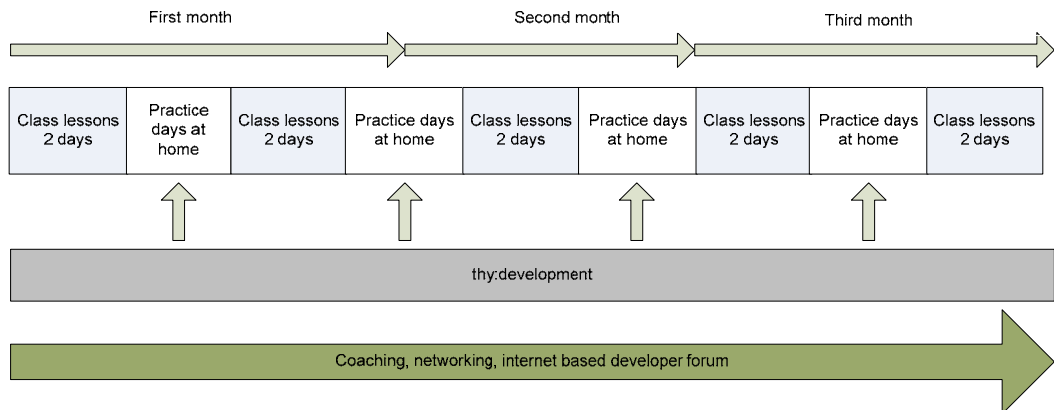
First month

Second month

Third month

| Class lessons 2 days | Practice days at home | Class lessons 2 days | Practice days at home | Class lessons 2 days | Practice days at home | Class lessons 2 days | Practice days at home | Class lessons 2 days |
|---|---|---|---|---|---|---|---|---|

thy:development

Coaching, networking, internet based developer forum